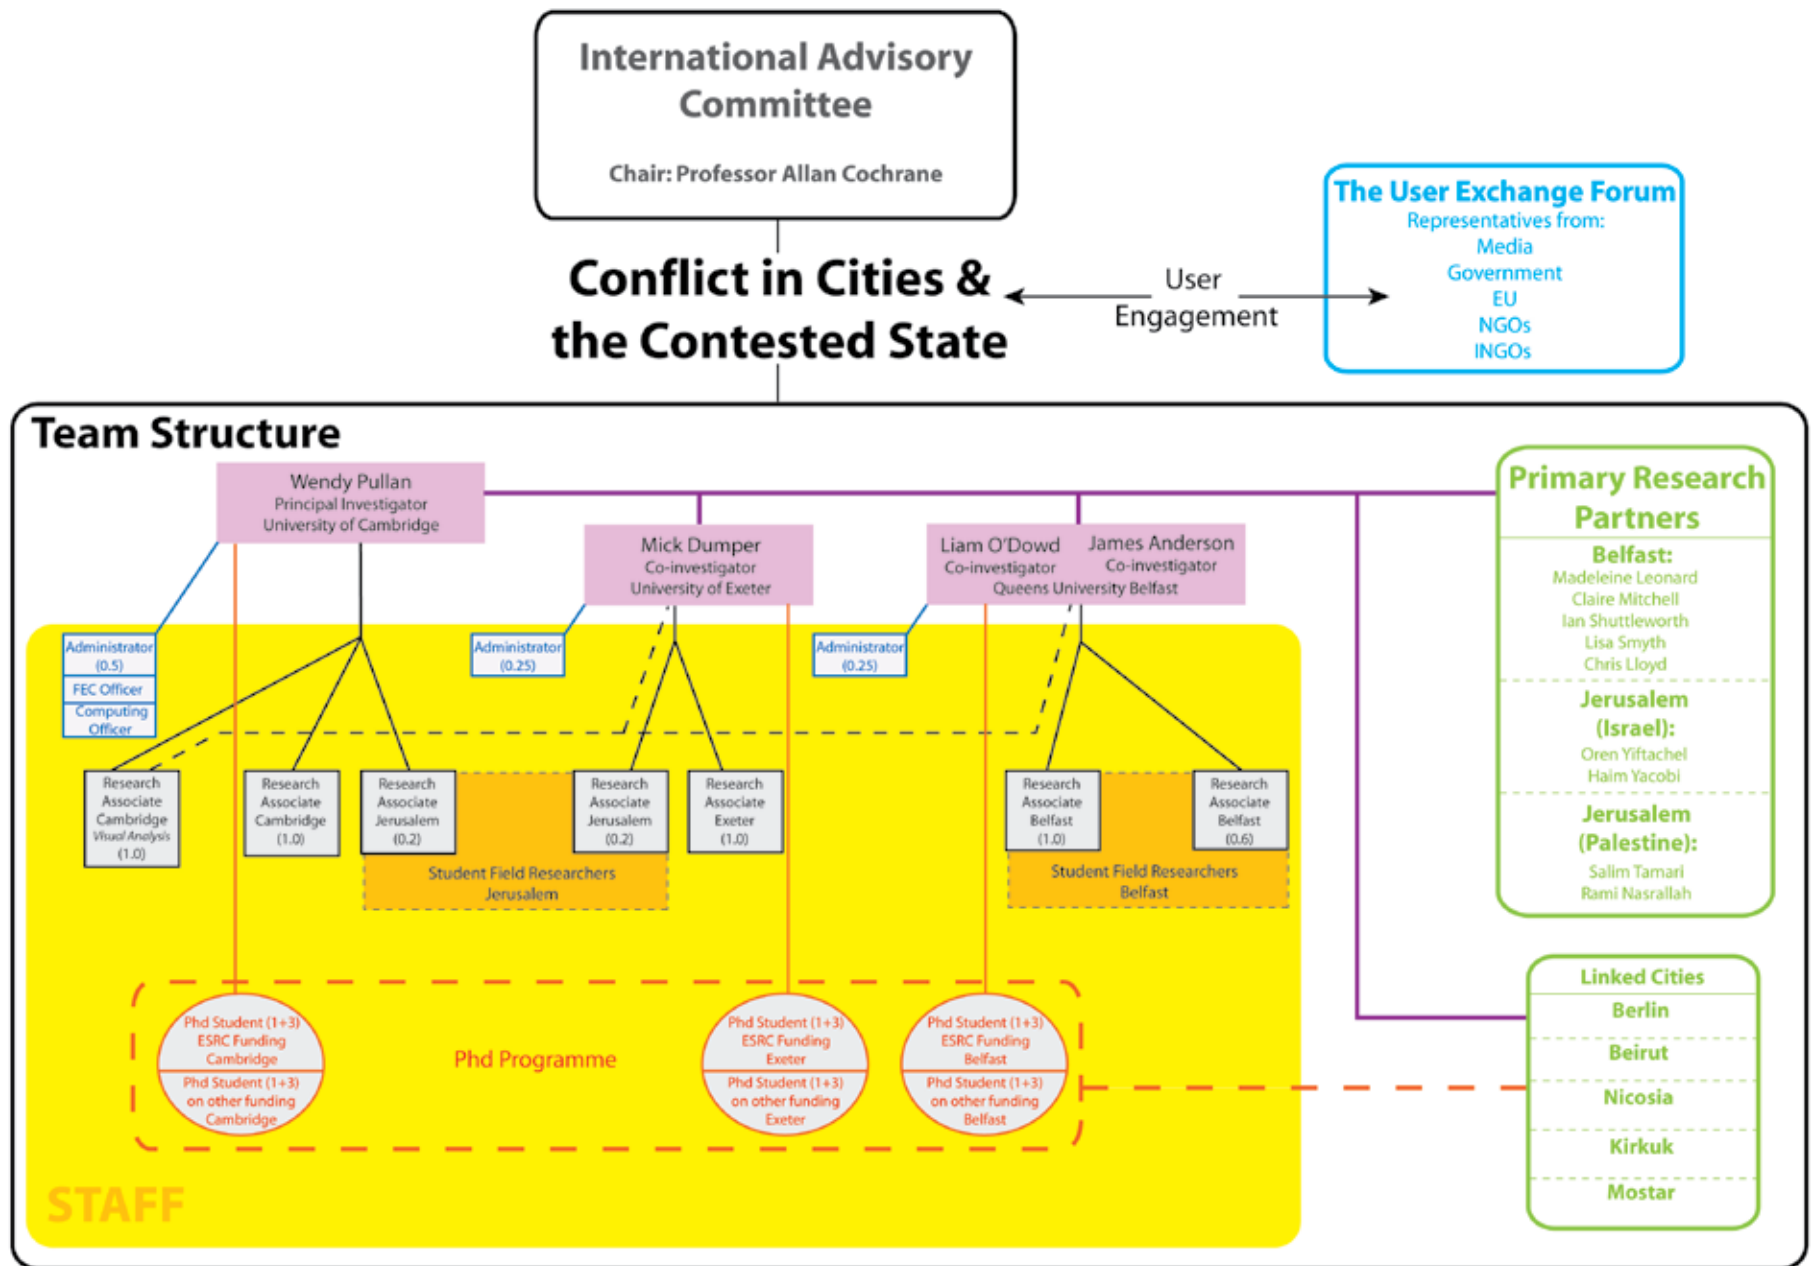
International Advisory Committee

Chair: Professor Allan Cochrane

Conflict in Cities & the Contested State

User Engagement

The User Exchange Forum
Representatives from:
Media
Government
EU
NGOs
INGOs

Team Structure

Wendy Pullan
Principal Investigator
University of Cambridge

Mick Dumper
Co-investigator
University of Exeter

Liam O'Dowd
Co-investigator

James Anderson
Co-investigator

Queens University Belfast

Administrator (0.5)
FEC Officer
Computing Officer

Administrator (0.25)

Administrator (0.25)

Research Associate Cambridge Visual Analysis (1.0)

Research Associate Cambridge (1.0)

Research Associate Jerusalem (0.2)

Research Associate Jerusalem (0.2)

Research Associate Exeter (1.0)

Research Associate Belfast (1.0)

Research Associate Belfast (0.6)

Student Field Researchers Jerusalem

Student Field Researchers Belfast

Phd Student (1+3) ESRC Funding Cambridge
Phd Student (1+3) on other funding Cambridge

Phd Programme

Phd Student (1+3) ESRC Funding Exeter
Phd Student (1+3) on other funding Exeter

Phd Student (1+3) ESRC Funding Belfast
Phd Student (1+3) on other funding Belfast

STAFF

Primary Research Partners

Belfast:
Madeleine Leonard
Claire Mitchell
Ian Shuttleworth
Lisa Smyth
Chris Lloyd

Jerusalem (Israel):
Oren Yiftachel
Haim Yacobi

Jerusalem (Palestine):
Salim Tamari
Rami Nasrallah

Linked Cities
Berlin
Beirut
Nicosia
Kirkuk
Mostar